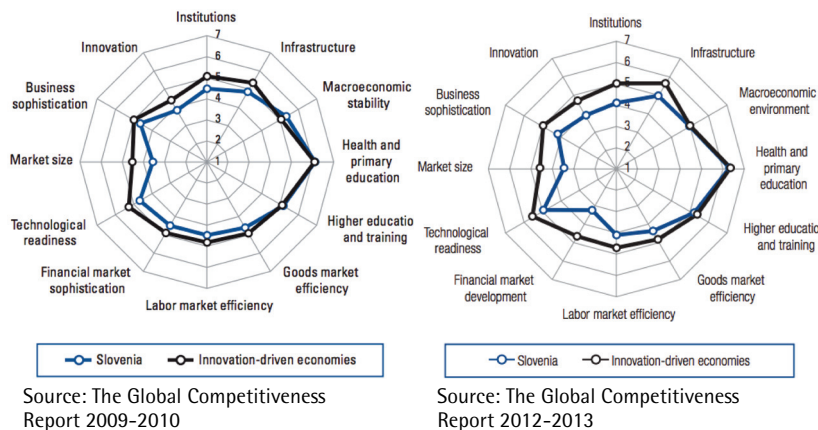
Institutions
7
6
5
4
3
2
1
Infrastructure
Macroeconomic stability
Health and primary education
Higher educatio and training
Goods market efficiency
Labor market efficiency
Financial market sophistication
Technological readiness
Market size
Business sophistication
Innovation

Slovenia
Innovation-driven economies

Source: The Global Competitiveness Report 2009-2010

Institutions
7
6
5
4
3
2
1
Infrastructure
Macroeconomic environment
Health and primary education
Higher educatio and training
Goods market efficiency
Labor market efficiency
Financial market development
Technological readiness
Market size
Business sophistication
Innovation

Slovenia
Innovation-driven economies

Source: The Global Competitiveness Report 2012-2013